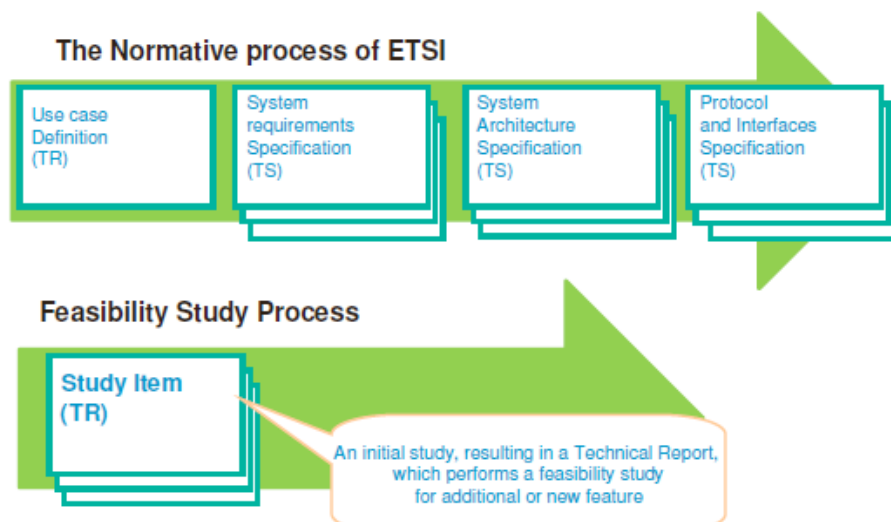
The Normative process of ETSI

Use case Definition (TR)

System requirements Specification (TS)

System Architecture Specification (TS)

Protocol and Interfaces Specification (TS)

Feasibility Study Process

Study Item (TR)

An initial study, resulting in a Technical Report, which performs a feasibility study for additional or new feature